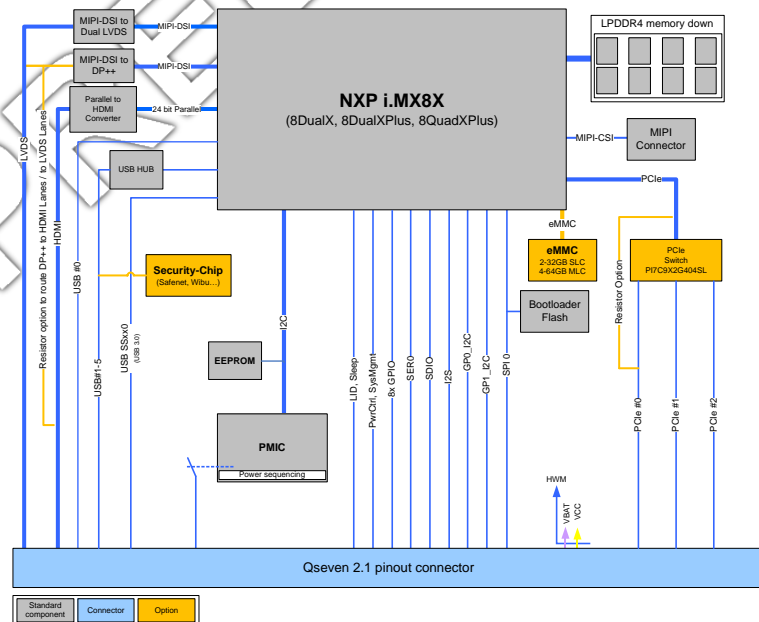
MIPI-DSI to Dual LVDS

MIPI-DSI

MIPI-DSI to DP++

MIPI-DSI

Parallel to HDMI Converter

24 bit Parallel

NXP i.MX8X

(8DualX, 8DualXPlus, 8QuadXPlus)

LPDDR4 memory down

MIPI-CSI

MIPI Connector

PCIe

LVDS

Resistor option to route DP++ to HDMI Lanes / to LVDS Lanes

HDMI

USB HUB

eMMC

eMMC

2-32GB SLC

4-64GB MLC

PCIe Switch PI7C9X2G404SL

Resistor Option

USB #0

Security-Chip

(Safenet, Wibu...)

USB#1-5

USB SSxx0

(USB 3.0)

I2C

Bootloader Flash

EEPROM

LID, Sleep

PwrCtrl, SysMgmt

8x GPIO

SER0

SDIO

I2S

GP0_I2C

GP1_I2C

SPI 0

PCIe #0

PCIe #1

PCIe #2

PMIC

Power sequencing

HWM

VBAT

VCC

Qseven 2.1 pinout connector

Standard component

Connector

Option